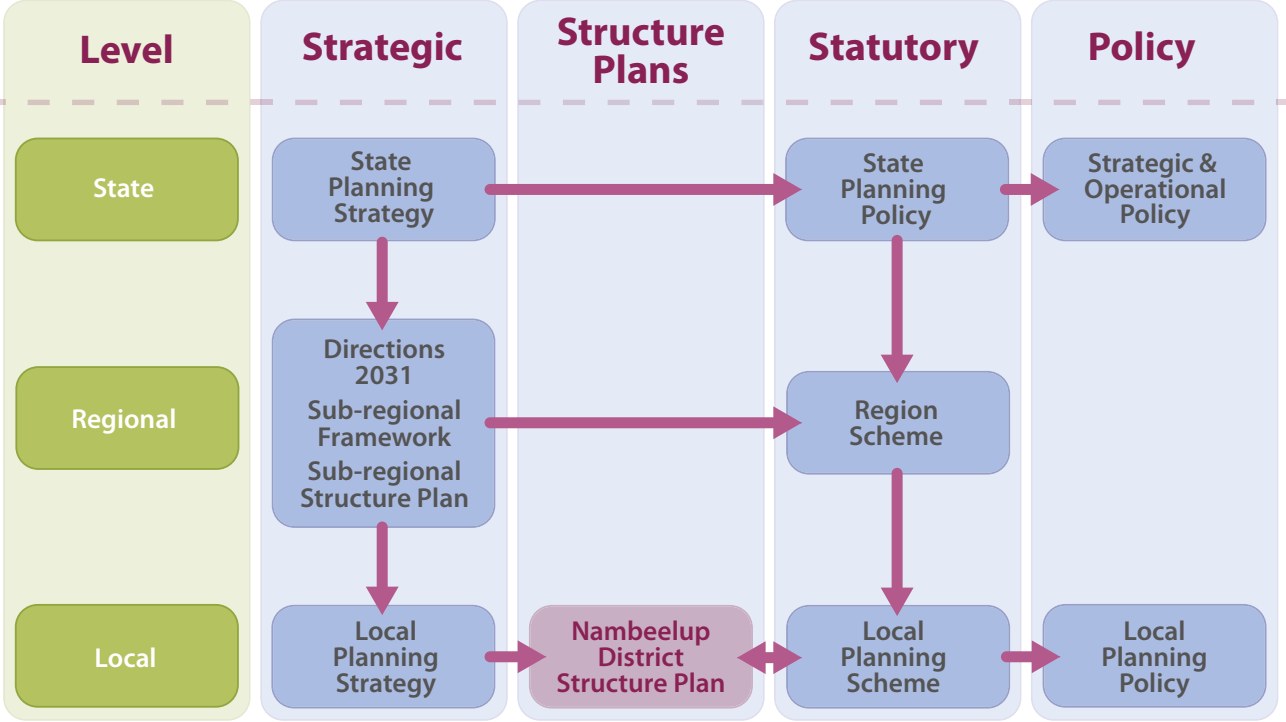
| Level | Strategic | Structure Plans | Statutory | Policy |
|---|---|---|---|---|
| State | State Planning Strategy | | State Planning Policy | Strategic & Operational Policy |
| Regional | Directions 2031<br>Sub-regional Framework<br>Sub-regional Structure Plan | | Region Scheme | |
| Local | Local Planning Strategy | Nambeelup District Structure Plan | Local Planning Scheme | Local Planning Policy |